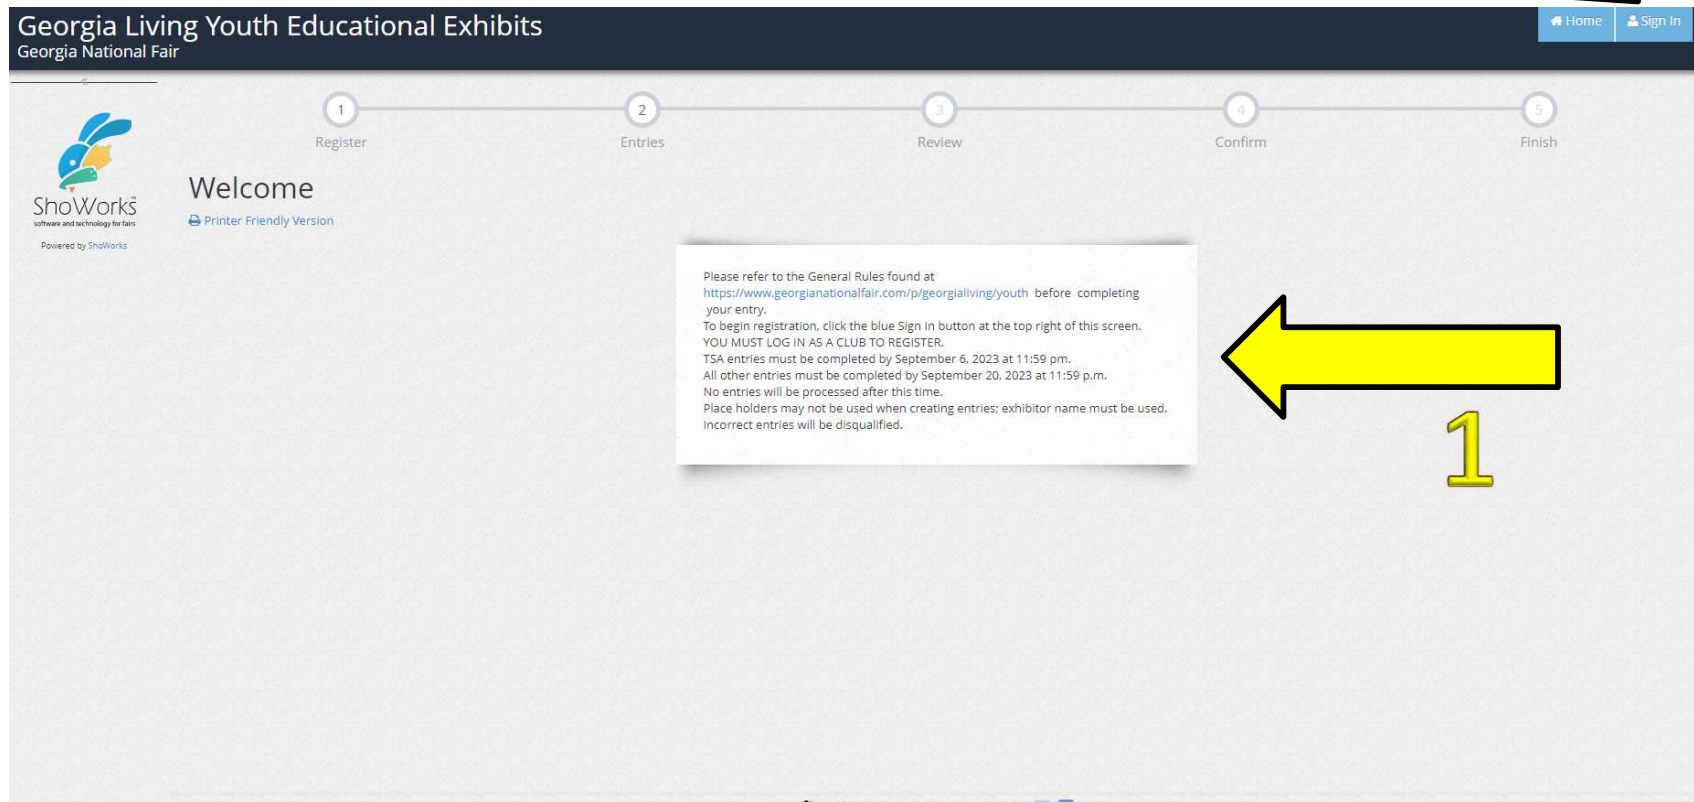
Georgia Living Youth Educational Exhibits
Georgia National Fair

Home
Sign In

ShoWorks
software and technology for fairs
Powered by ShoWorks

1 Register
2 Entries
3 Review
4 Confirm
5 Finish

Welcome
Printer Friendly Version

Please refer to the General Rules found at https://www.georgianationalfair.com/p/georgialiving/youth before completing your entry.
To begin registration, click the blue Sign In button at the top right of this screen.
YOU MUST LOG IN AS A CLUB TO REGISTER.
TSA entries must be completed by September 6, 2023 at 11:59 pm.
All other entries must be completed by September 20, 2023 at 11:59 p.m.
No entries will be processed after this time.
Place holders may not be used when creating entries; exhibitor name must be used.
Incorrect entries will be disqualified.

1